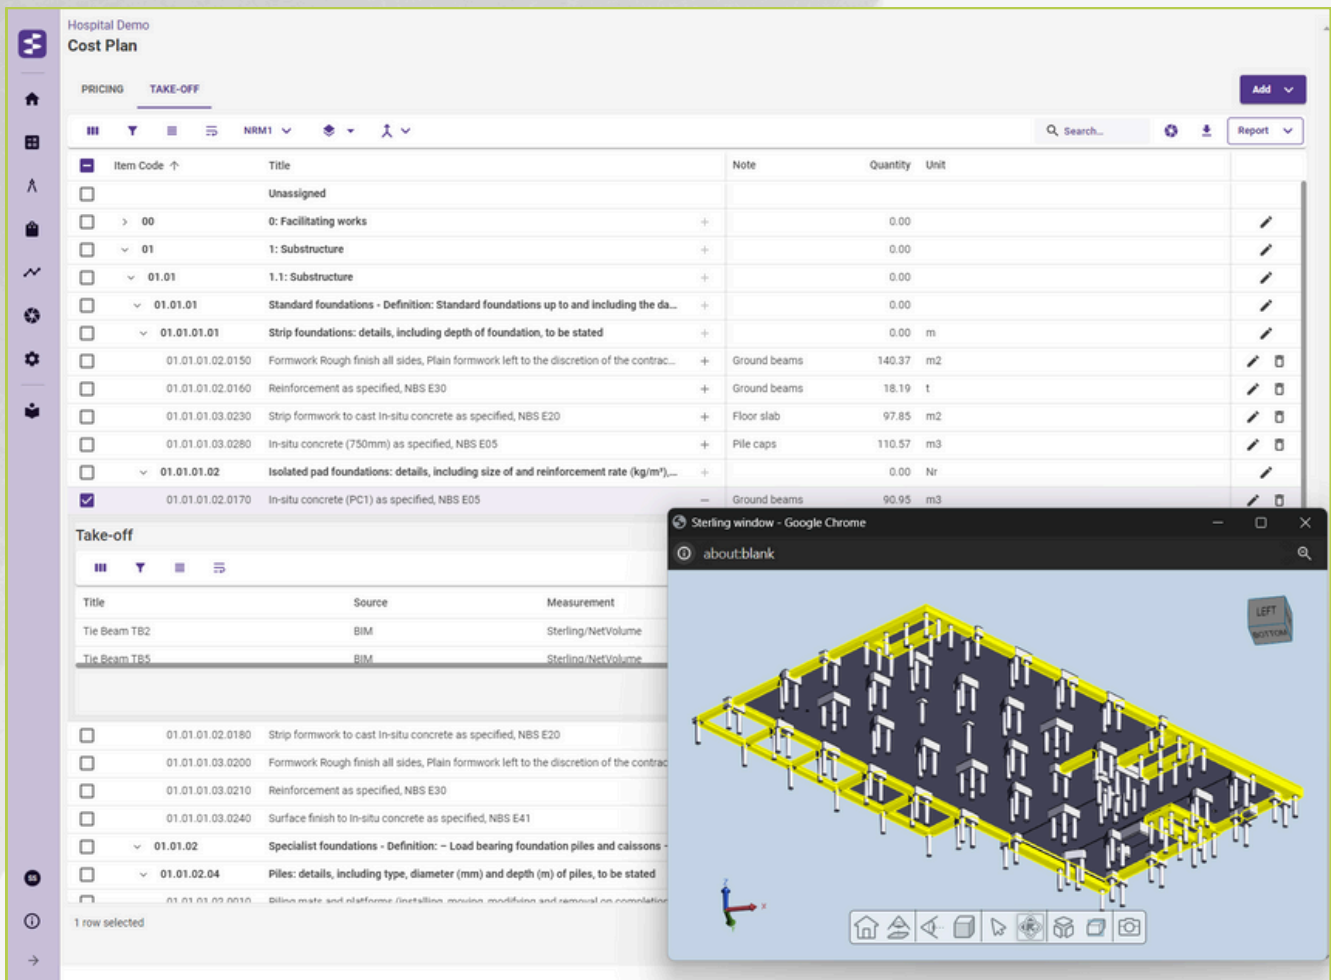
Hospital Demo
Cost Plan

PRICING TAKE-OFF

Add

NRM1

Search...

Report

| Item Code | Title | Note | Quantity | Unit |
|---|---|---|---|---|
| | Unassigned | | | |
| 00 | 0: Facilitating works | | 0.00 | |
| 01 | 1: Substructure | | 0.00 | |
| 01.01 | 1.1: Substructure | | 0.00 | |
| 01.01.01 | Standard foundations - Definition: Standard foundations up to and including the da... | | 0.00 | |
| 01.01.01.01 | Strip foundations: details, including depth of foundation, to be stated | | 0.00 | m |
| 01.01.01.02.0150 | Formwork Rough finish all sides, Plain formwork left to the discretion of the contrac... | Ground beams | 140.37 | m2 |
| 01.01.01.02.0160 | Reinforcement as specified, NBS E30 | Ground beams | 18.19 | t |
| 01.01.01.03.0230 | Strip formwork to cast In-situ concrete as specified, NBS E20 | Floor slab | 97.85 | m2 |
| 01.01.01.03.0280 | In-situ concrete (750mm) as specified, NBS E05 | Pile caps | 110.57 | m3 |
| 01.01.01.02 | Isolated pad foundations: details, including size of and reinforcement rate (kg/m³),... | | 0.00 | Nr |
| 01.01.01.02.0170 | In-situ concrete (PC1) as specified, NBS E05 | Ground beams | 90.95 | m3 |

Take-off

| Title | Source | Measurement |
|---|---|---|
| Tie Beam TB2 | BIM | Sterling/NetVolume |
| Tie Beam TB5 | BIM | Sterling/NetVolume |

| Item Code | Title |
|---|---|
| 01.01.01.02.0180 | Strip formwork to cast In-situ concrete as specified, NBS E20 |
| 01.01.01.03.0200 | Formwork Rough finish all sides, Plain formwork left to the discretion of the contrac |
| 01.01.01.03.0210 | Reinforcement as specified, NBS E30 |
| 01.01.01.03.0240 | Surface finish to In-situ concrete as specified, NBS E41 |
| 01.01.02 | Specialist foundations - Definition: – Load bearing foundation piles and caissons - |
| 01.01.02.04 | Piles: details, including type, diameter (mm) and depth (m) of piles, to be stated |
| 01.01.01.02.0010 | Piling mats and platforms (installing, moving, modifying and removal on completion |

1 row selected

Sterling window - Google Chrome
about:blank

LEFT
BOTTOM